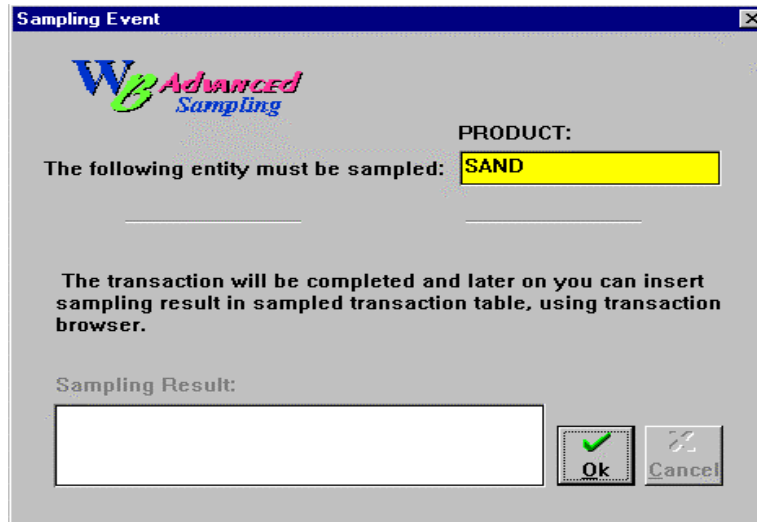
Sampling Event

WB Advanced Sampling

PRODUCT:

The following entity must be sampled: SAND

The transaction will be completed and later on you can insert sampling result in sampled transaction table, using transaction browser.

Sampling Result:

Ok

Cancel